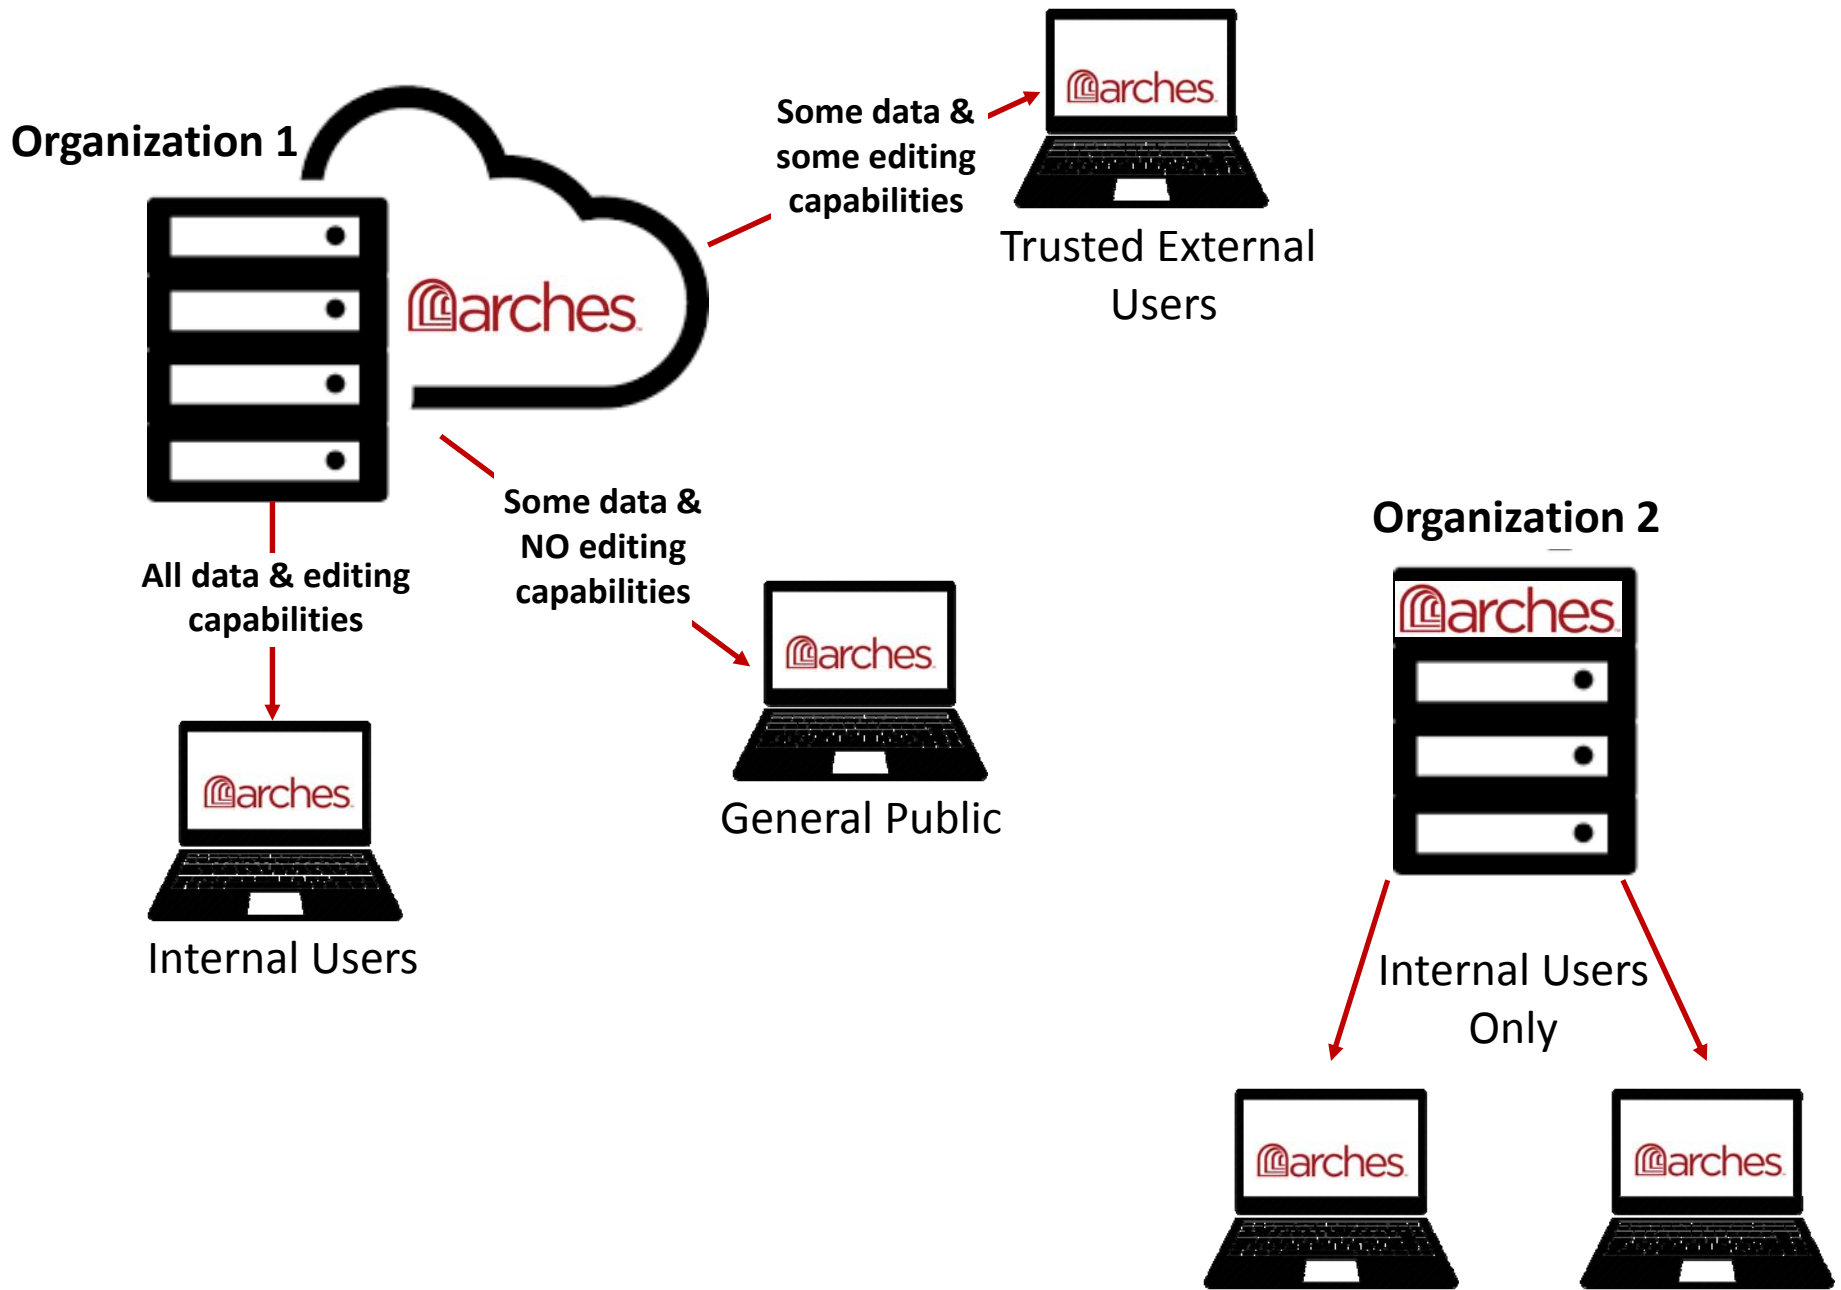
Organization 1

arches

Some data & some editing capabilities

arches

Trusted External Users

All data & editing capabilities

Some data & NO editing capabilities

arches

General Public

arches

Internal Users

Organization 2

arches

Internal Users Only

arches

arches